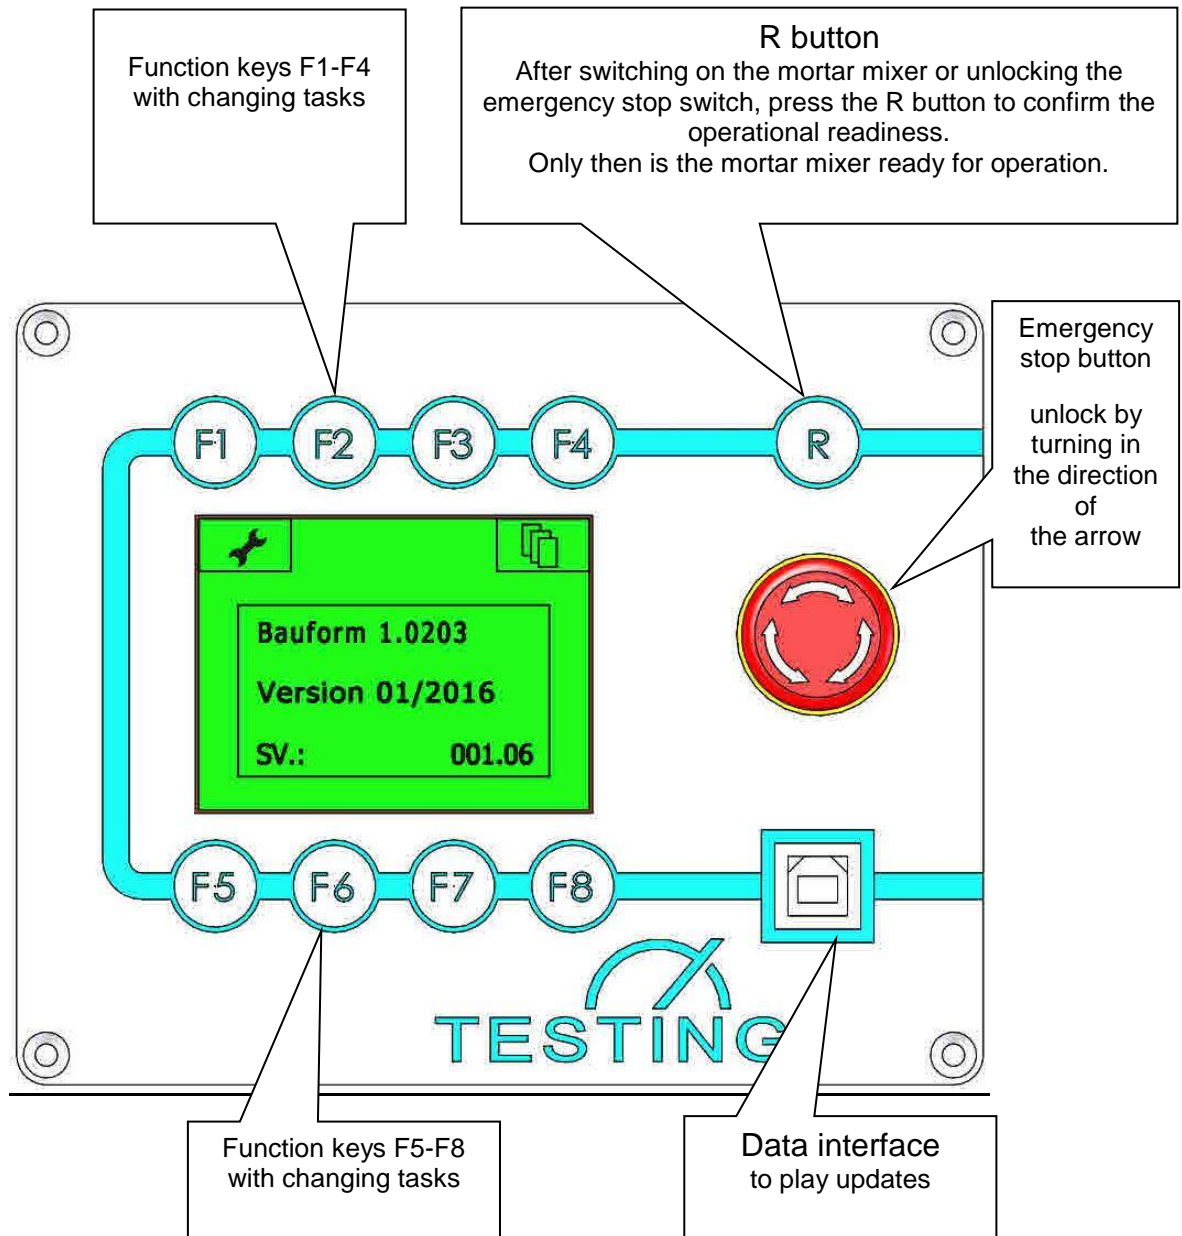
Function keys F1-F4 with changing tasks

R button
After switching on the mortar mixer or unlocking the emergency stop switch, press the R button to confirm the operational readiness.
Only then is the mortar mixer ready for operation.

Emergency stop button

unlock by turning in the direction of the arrow

F1 F2 F3 F4 R

Bauform 1.0203

Version 01/2016

SV.: 001.06

F5 F6 F7 F8

TESTING

Function keys F5-F8 with changing tasks

Data interface
to play updates